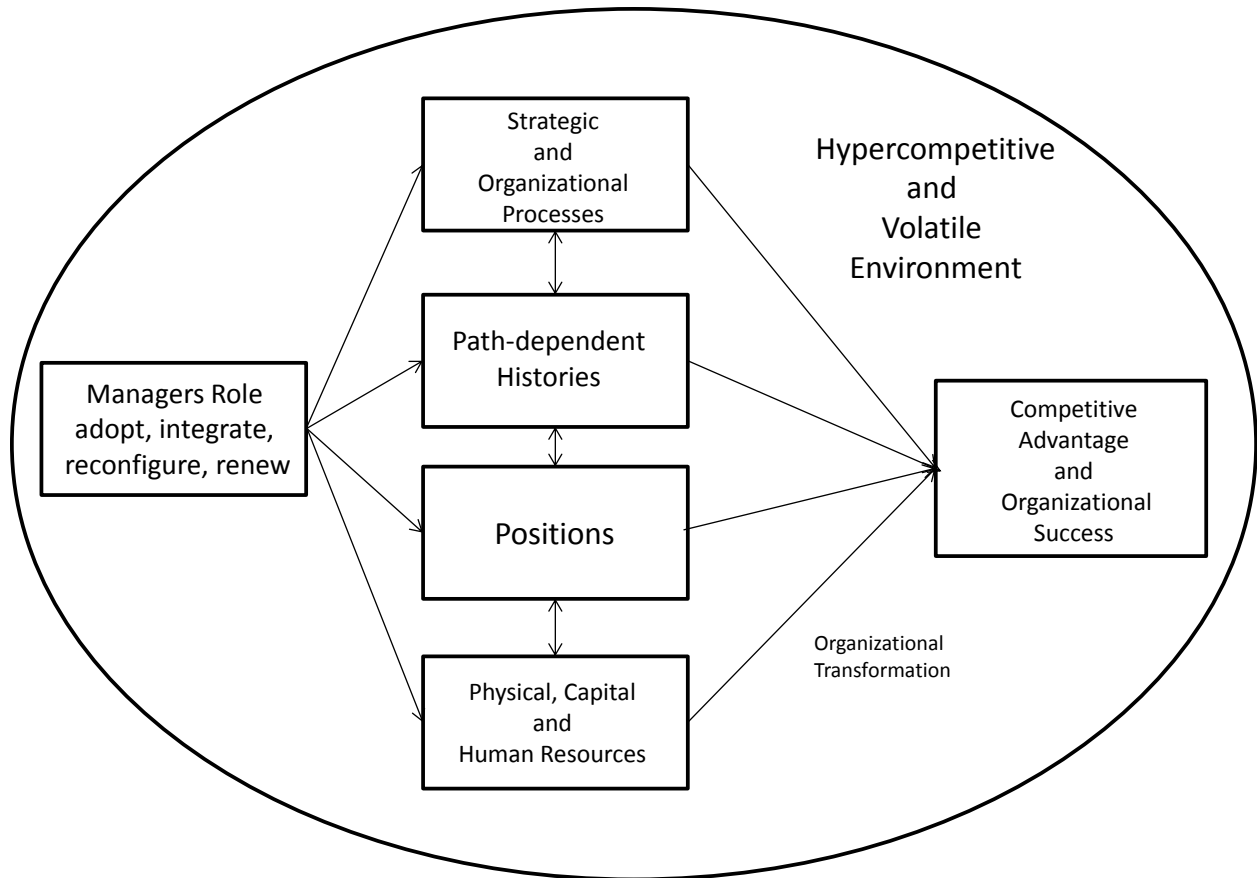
Strategic and Organizational Processes

Hypercompetitive and Volatile Environment

Path-dependent Histories

Managers Role adopt, integrate, reconfigure, renew

Competitive Advantage and Organizational Success

Positions

Organizational Transformation

Physical, Capital and Human Resources